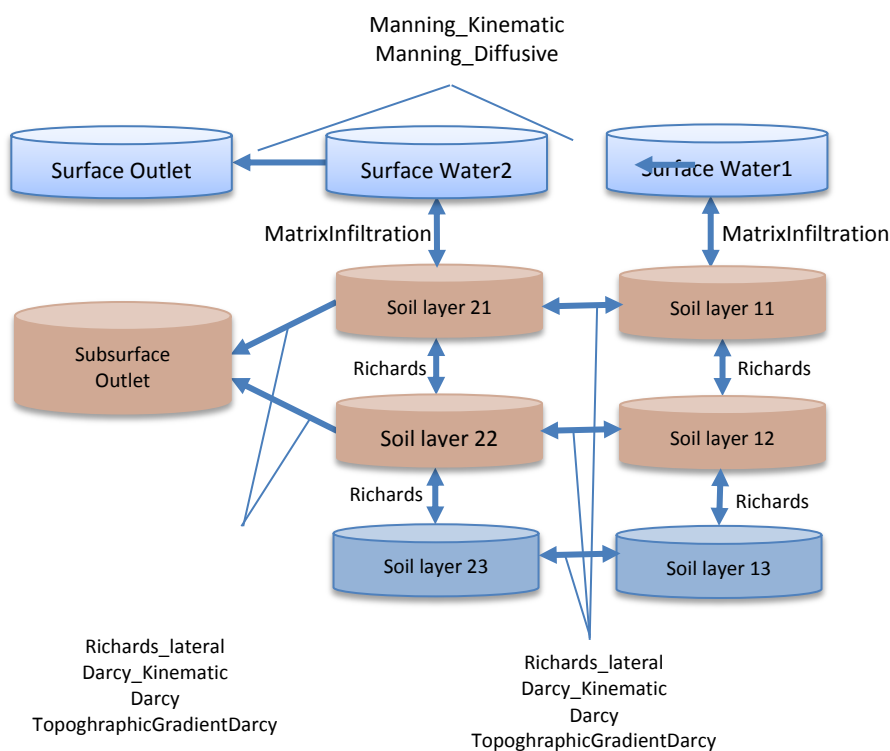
Manning_Kinematic
Manning_Diffusive

Surface Outlet

Surface Water2

Surface Water1

MatrixInfiltration

MatrixInfiltration

Subsurface Outlet

Soil layer 21

Soil layer 11

Richards

Richards

Soil layer 22

Soil layer 12

Richards

Richards

Soil layer 23

Soil layer 13

Richards_lateral
Darcy_Kinematic
Darcy
TopoghraphicGradientDarcy

Richards_lateral
Darcy_Kinematic
Darcy
TopoghraphicGradientDarcy